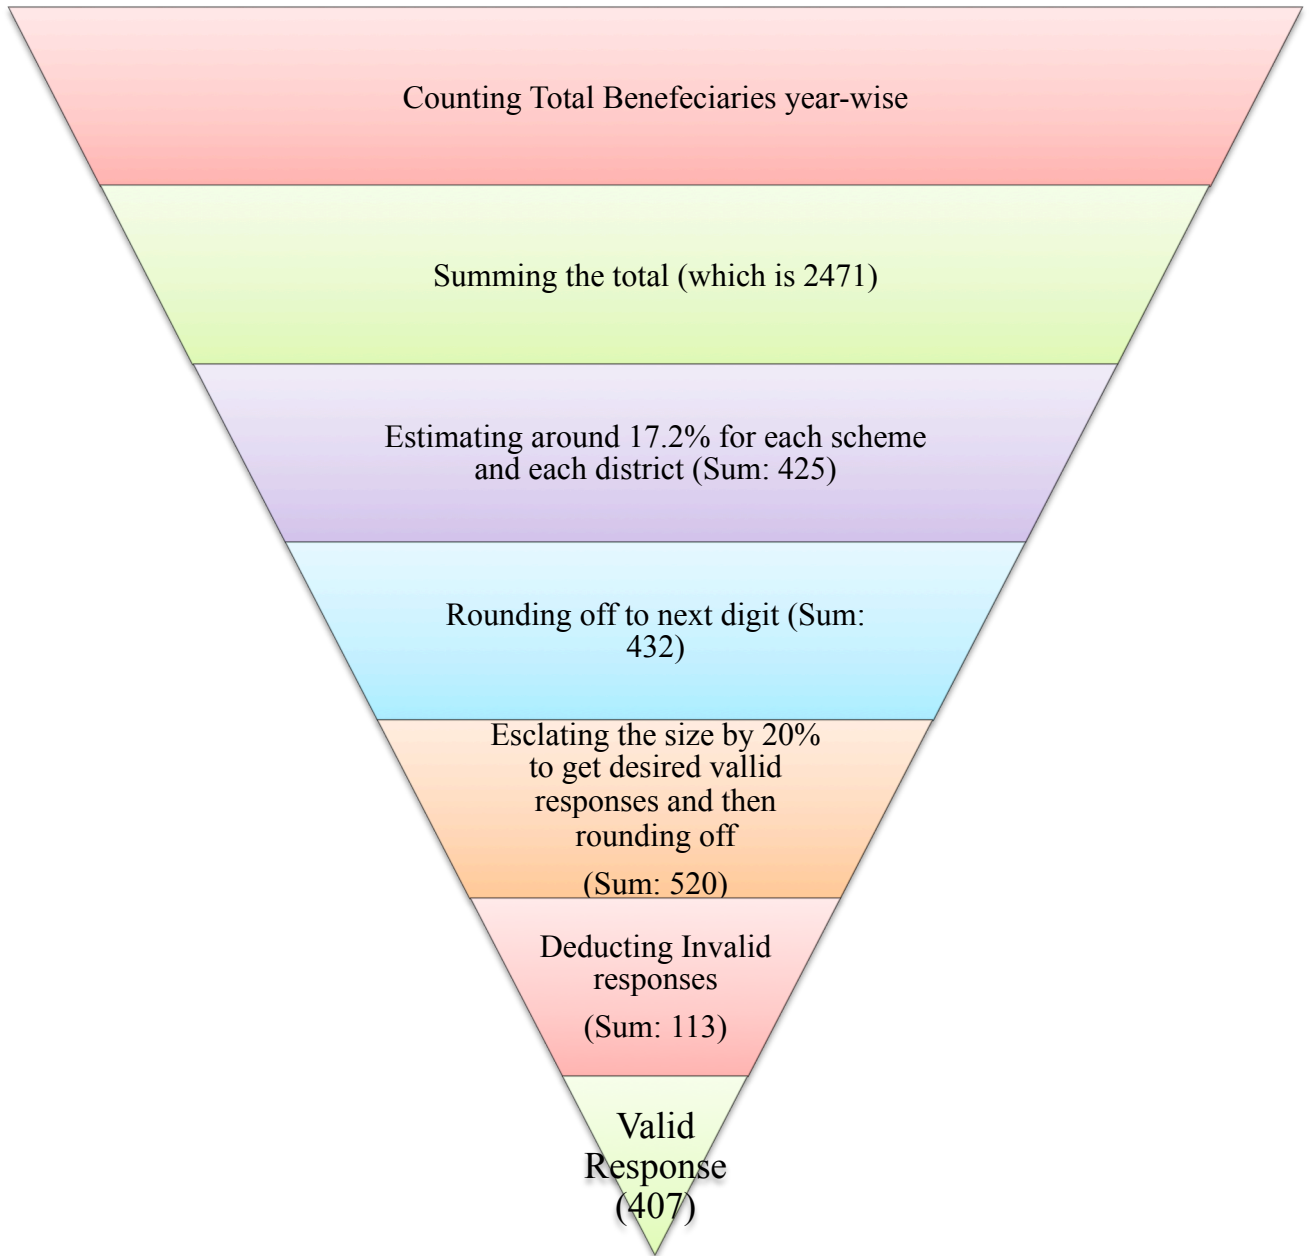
Counting Total Benefeciaries year-wise

Summing the total (which is 2471)

Estimating around 17.2% for each scheme and each district (Sum: 425)

Rounding off to next digit (Sum: 432)

Esclating the size by 20% to get desired vallid responses and then rounding off

(Sum: 520)

Deducting Invalid responses

(Sum: 113)

Valid Response (407)